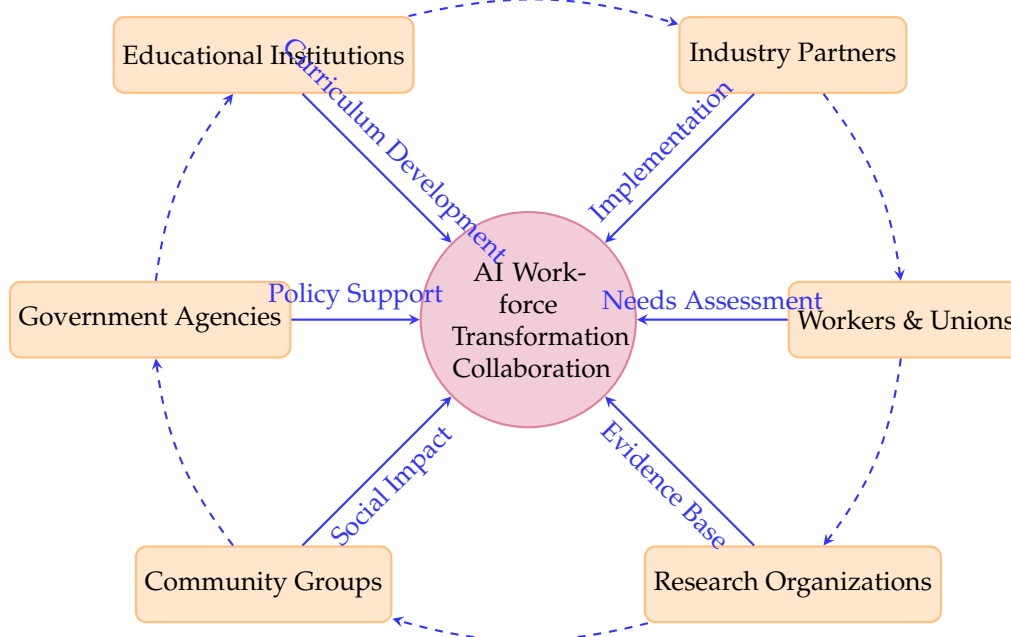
Educational Institutions

Industry Partners

Curriculum Development

Implementation

Government Agencies

Policy Support

AI Workforce Transformation Collaboration

Needs Assessment

Workers & Unions

Social Impact

Evidence Base

Community Groups

Research Organizations